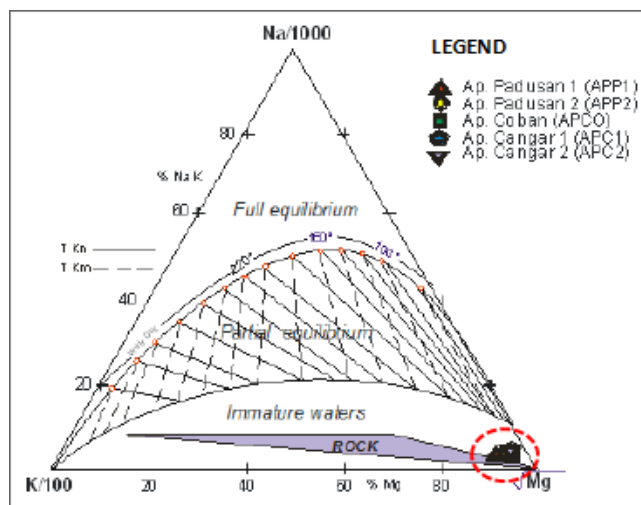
Na/1000

LEGEND

Ap. Padusan 1 (APP1)
Ap. Padusan 2 (APP2)
Ap. Coban (APCO)
Ap. Cangar 1 (APC1)
Ap. Cangar 2 (APC2)

80

% Na K

60

Full equilibrium

T Kn
T Km

160°

190°

220°

40

Partial equilibrium

20

Immature waters

ROCK

K/100

20

40

60

% Mg

80

√Mg